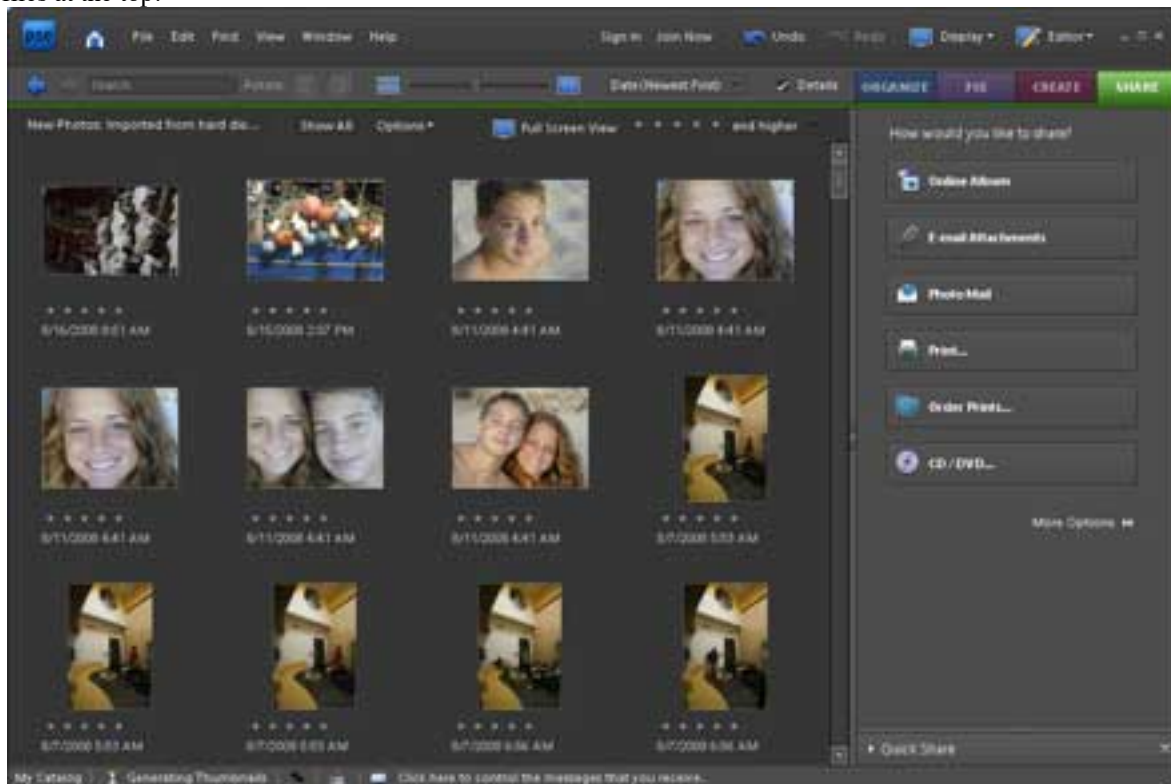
tabs at the top.

PSE File Edit Find View Window Help Sign In Join Now Undo Redo Display Editor

Search Picture Date (Newest First) Details ORGANIZE FIX CREATE SHARE

New Photos: Imported from hard dis... Show All Options Full Screen View and higher

How would you like to share?

Online Album

E-mail Attachments

Photo Mail

Print...

Order Prints...

CD / DVD...

More Options

8/16/2008 8:01 AM
8/15/2008 2:07 PM
8/11/2008 4:41 AM
8/11/2008 4:41 AM
8/11/2008 4:41 AM
8/11/2008 4:41 AM
8/11/2008 4:41 AM
8/7/2008 5:03 AM
8/7/2008 5:03 AM
8/7/2008 5:03 AM
8/7/2008 5:06 AM
8/7/2008 5:06 AM

Quick Share

My Catalog Generating Thumbnails Click here to control the messages that you receive.